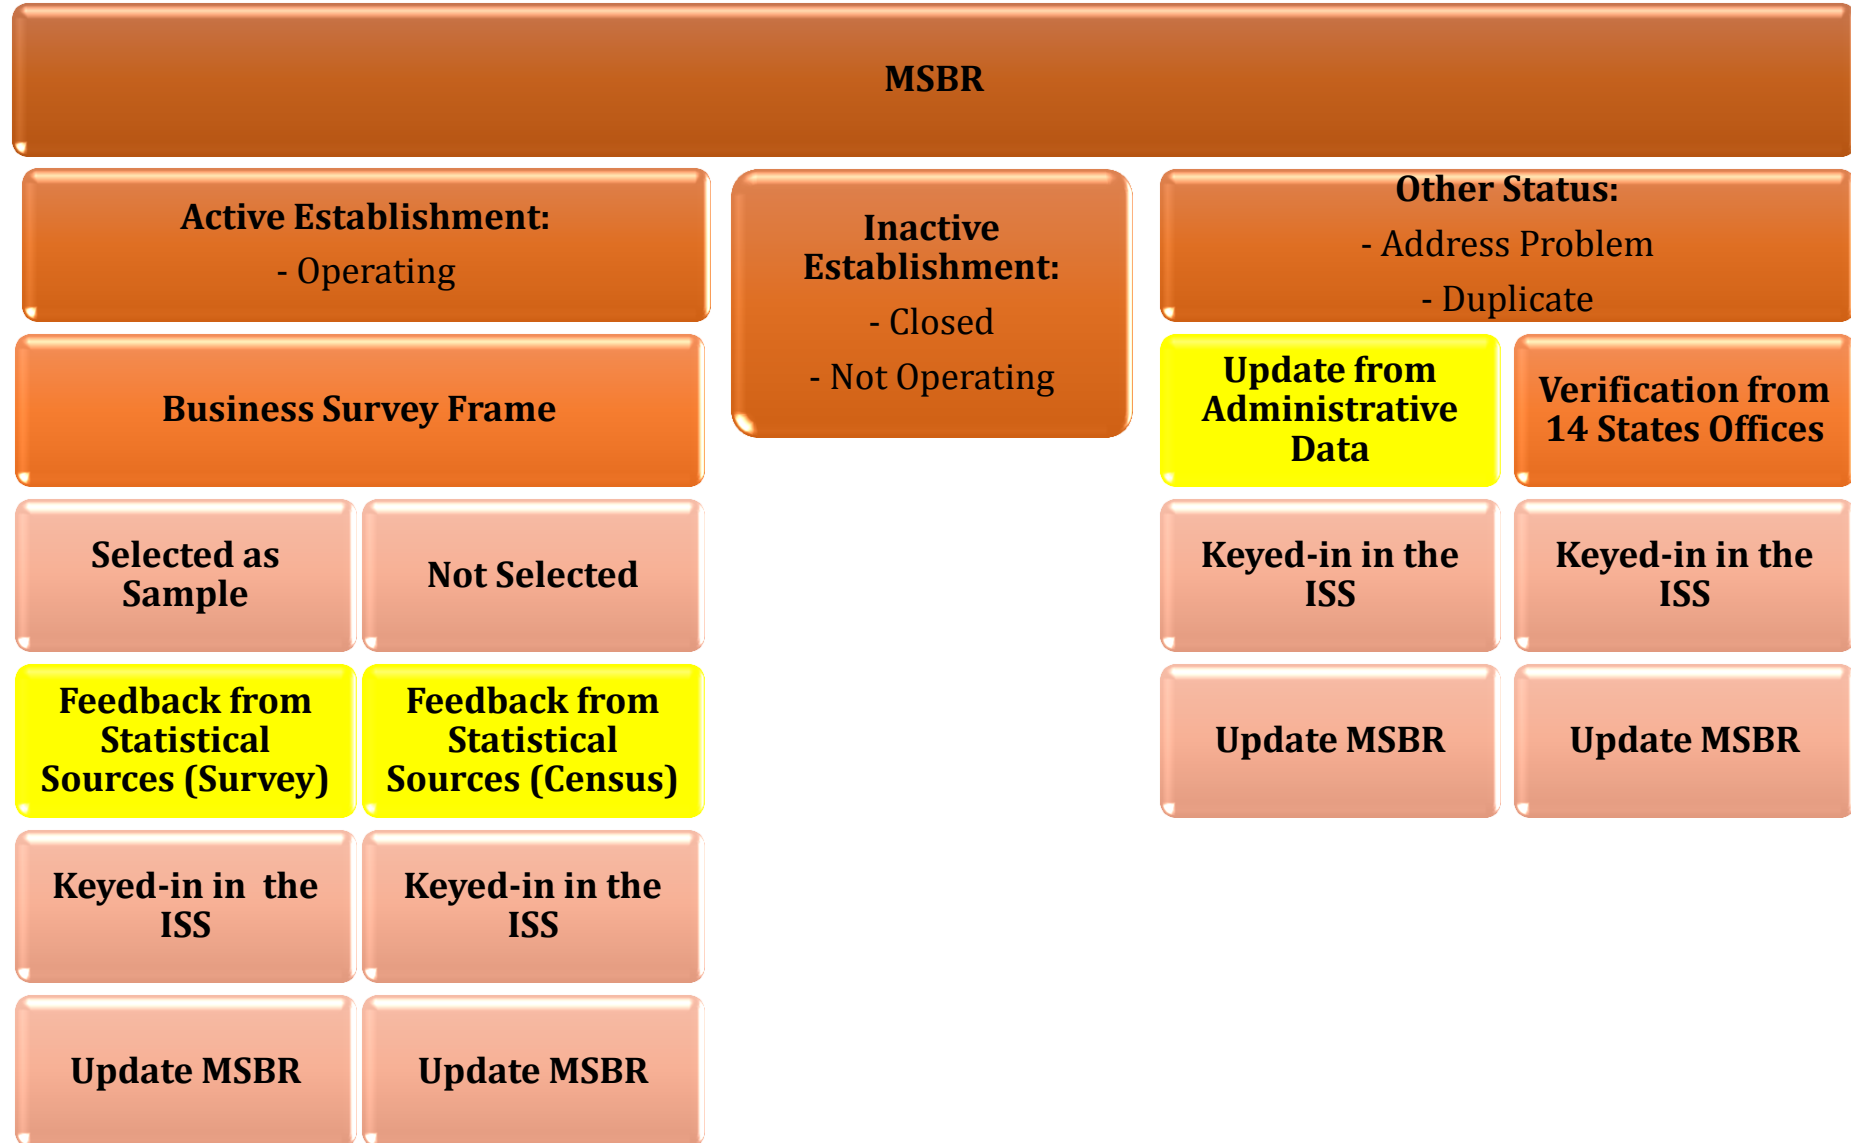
MSBR

Active Establishment:
- Operating

Business Survey Frame

Selected as Sample

Not Selected

Feedback from Statistical Sources (Survey)

Feedback from Statistical Sources (Census)

Keyed-in in the ISS

Keyed-in in the ISS

Update MSBR

Update MSBR

Inactive Establishment:
- Closed
- Not Operating

Other Status:
- Address Problem
- Duplicate

Update from Administrative Data

Verification from 14 States Offices

Keyed-in in the ISS

Keyed-in in the ISS

Update MSBR

Update MSBR